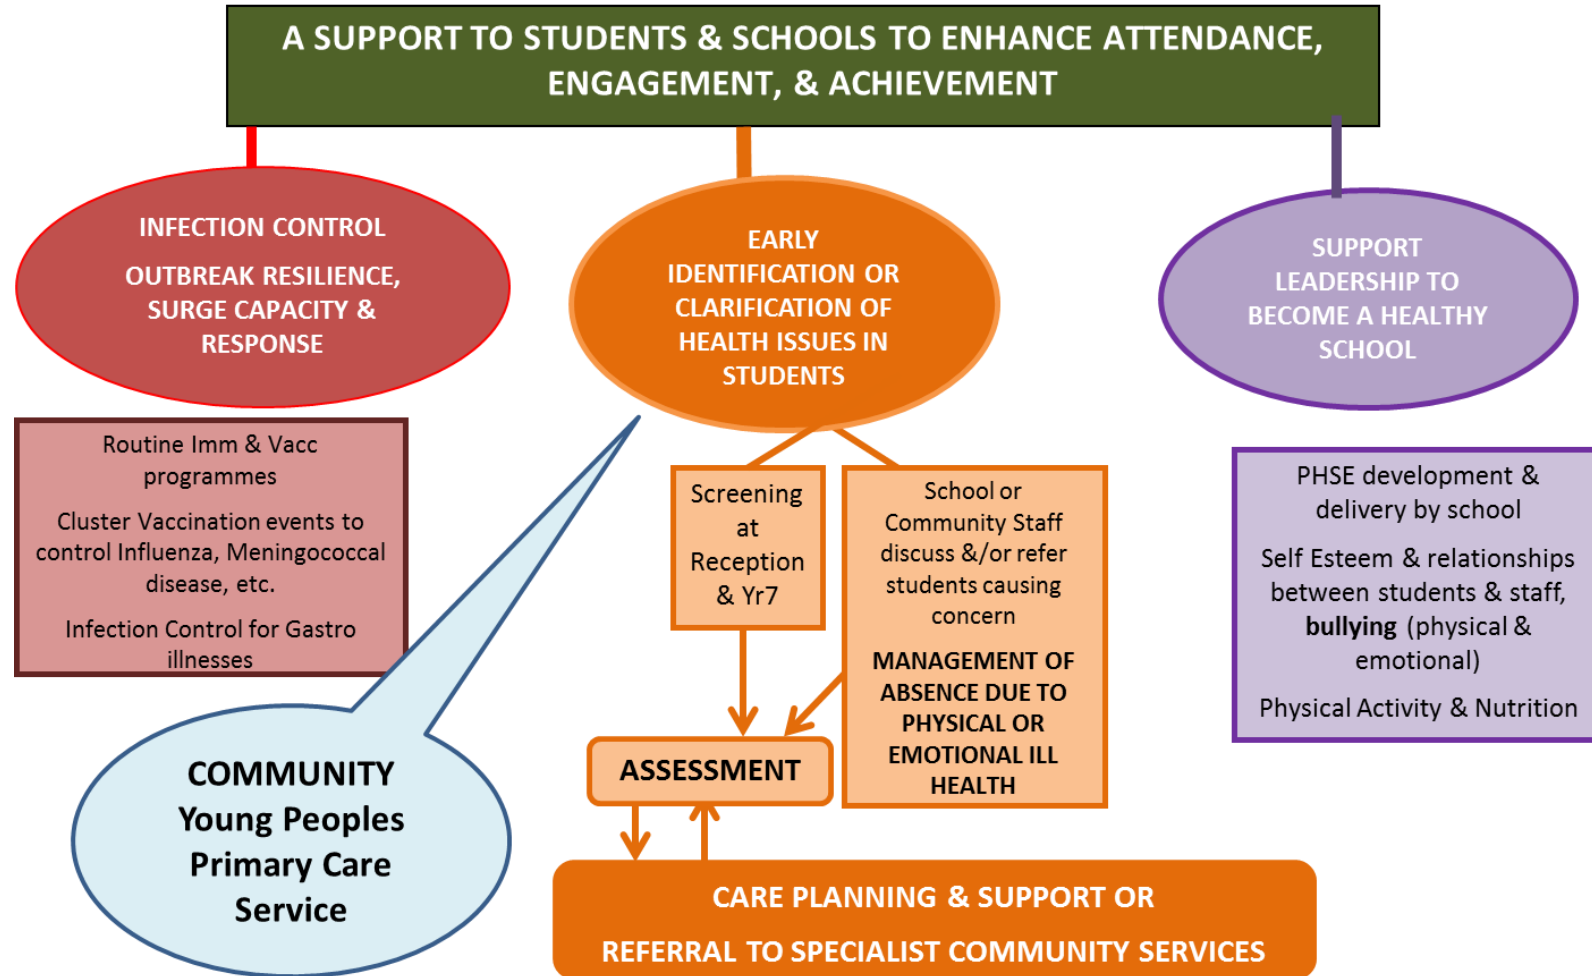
A SUPPORT TO STUDENTS & SCHOOLS TO ENHANCE ATTENDANCE, ENGAGEMENT, & ACHIEVEMENT

INFECTION CONTROL

OUTBREAK RESILIENCE, SURGE CAPACITY & RESPONSE

Routine Imm & Vacc programmes

Cluster Vaccination events to control Influenza, Meningococcal disease, etc.

Infection Control for Gastro illnesses

EARLY IDENTIFICATION OR CLARIFICATION OF HEALTH ISSUES IN STUDENTS

Screening at Reception & Yr7

School or Community Staff discuss &/or refer students causing concern

MANAGEMENT OF ABSENCE DUE TO PHYSICAL OR EMOTIONAL ILL HEALTH

ASSESSMENT

SUPPORT LEADERSHIP TO BECOME A HEALTHY SCHOOL

PHSE development & delivery by school

Self Esteem & relationships between students & staff, **bullying** (physical & emotional)

Physical Activity & Nutrition

COMMUNITY Young Peoples Primary Care Service

CARE PLANNING & SUPPORT OR

REFERRAL TO SPECIALIST COMMUNITY SERVICES